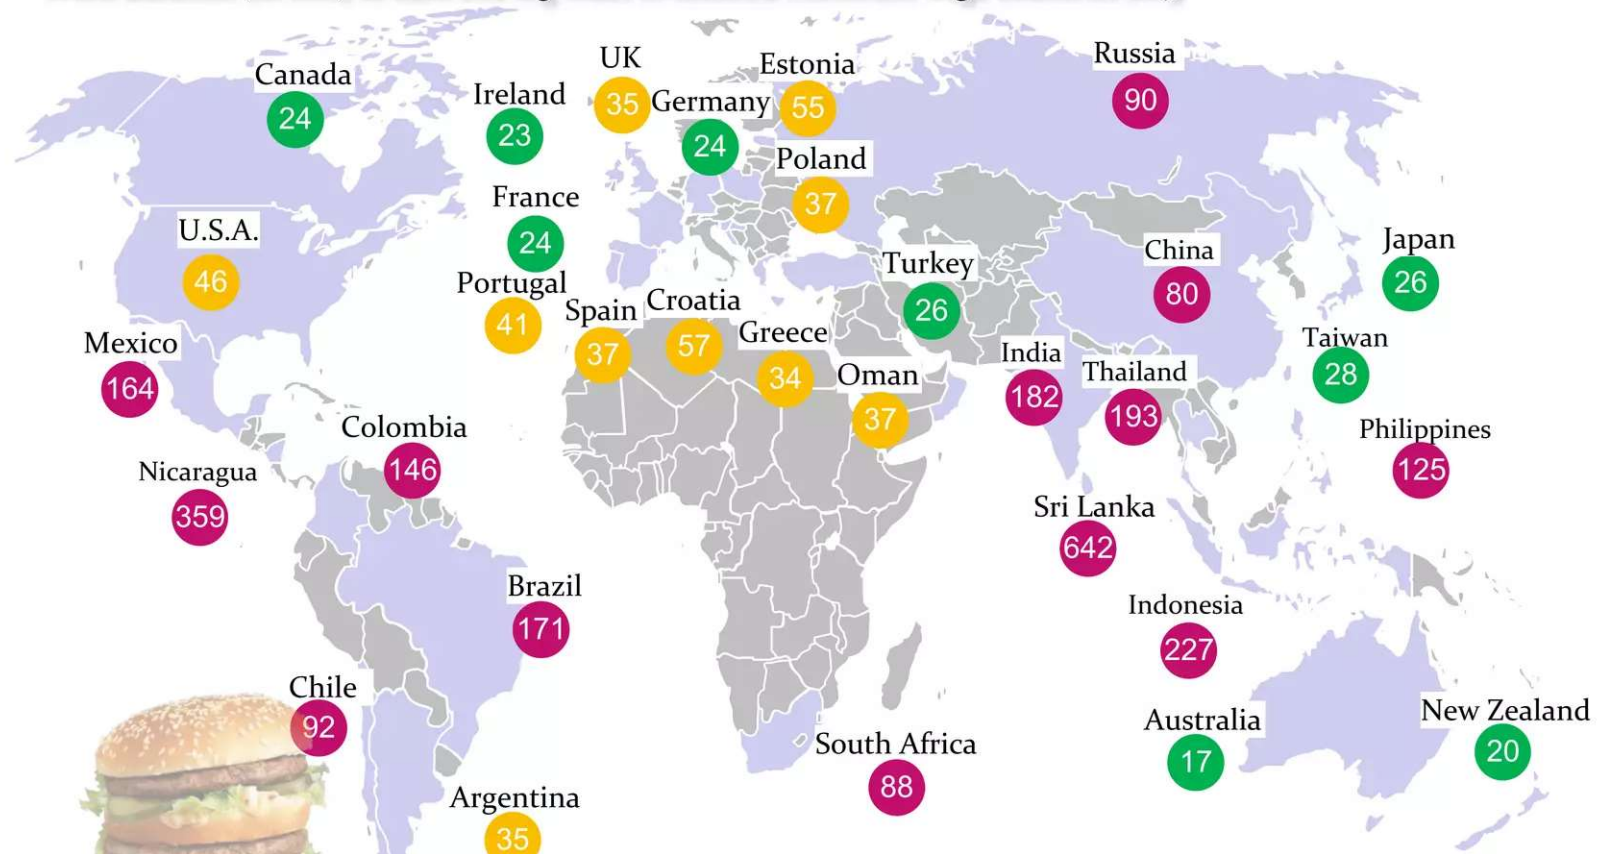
Canada
24

Ireland
23

UK
35

Germany
24

Estonia
55

Russia
90

Poland
37

France
24

U.S.A.
46

Portugal
41

Spain
37

Croatia
57

Greece
34

Turkey
26

China
80

Japan
26

Mexico
164

Oman
37

India
182

Thailand
193

Taiwan
28

Colombia
146

Philippines
125

Nicaragua
359

Sri Lanka
642

Brazil
171

Indonesia
227

Chile
92

Australia
17

New Zealand
20

South Africa
88

Argentina
35